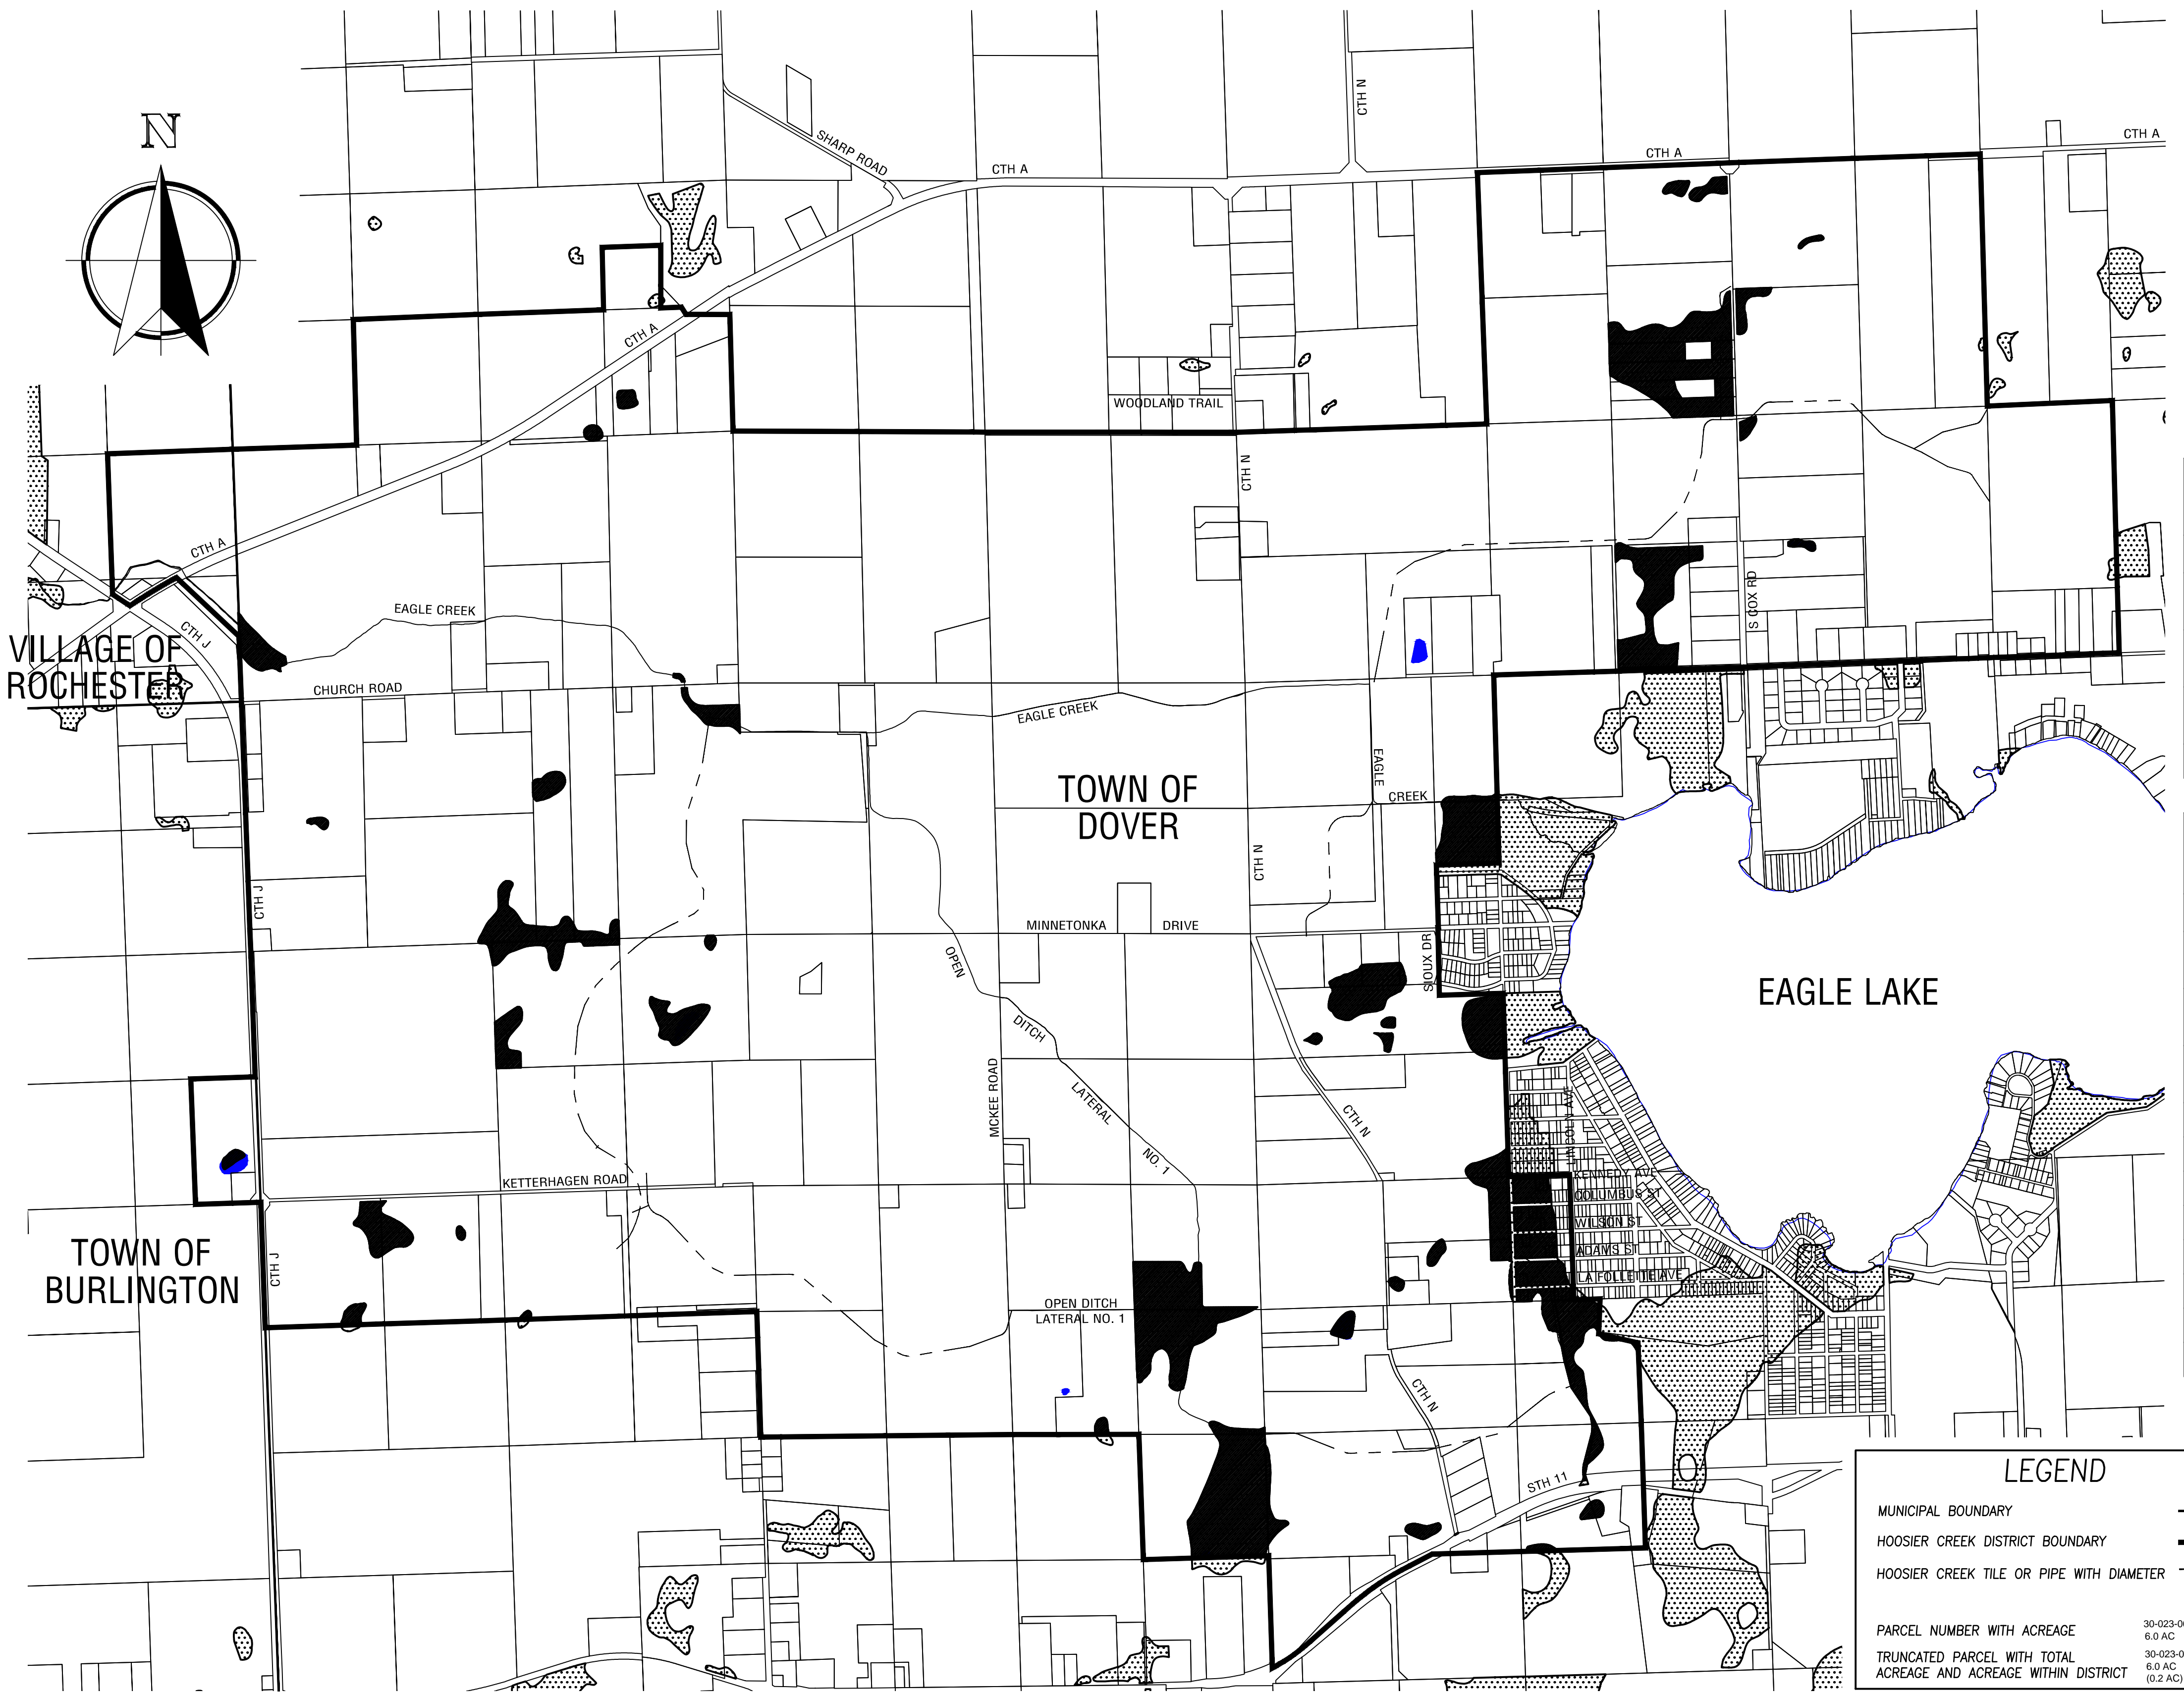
N

CTH N

SHARP ROAD

CTH A

CTH A

CTH A

CTH A

WOODLAND TRAIL

CTH N

CTH A

EAGLE CREEK

CTH J

VILLAGE OF ROCHESTER

CHURCH ROAD

EAGLE CREEK

S COX RD

EAGLE CREEK

TOWN OF DOVER

CTH N

CTH J

MINNETONKA DRIVE

SIOUX DR

OPEN DITCH LATERAL NO. 1

EAGLE LAKE

MCKEE ROAD

CTH N

LINCOLN AVE

KENNEDY AVE

COLUMBUS ST

WILSON ST

ADAMS ST

LA FOLLETTE AVE

KETTERHAGEN ROAD

TOWN OF BURLINGTON

CTH J

OPEN DITCH LATERAL NO. 1

CTH N

STH 11

LEGEND

MUNICIPAL BOUNDARY

HOOSIER CREEK DISTRICT BOUNDARY

HOOSIER CREEK TILE OR PIPE WITH DIAMETER

PARCEL NUMBER WITH ACREAGE

30-023-0
6.0 AC

TRUNCATED PARCEL WITH TOTAL ACREAGE AND ACREAGE WITHIN DISTRICT

30-023-0
6.0 AC
(0.2 AC)